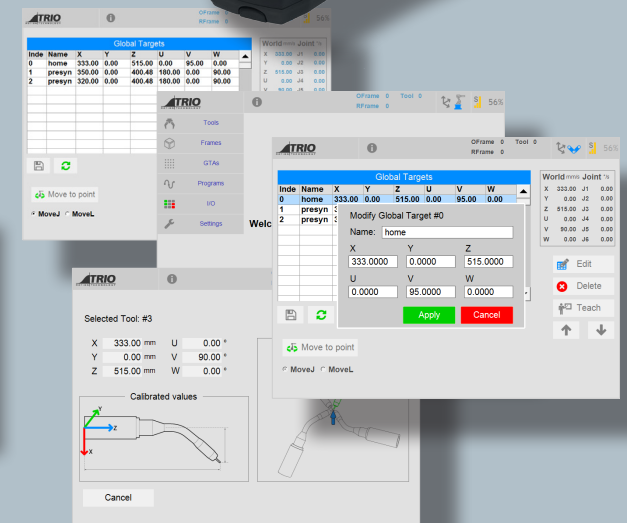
TRIO

OFrame 0
RFrame 0

56%

Global Targets

| Inde | Name | X | Y | Z | U | V | W |
|---|---|---|---|---|---|---|---|
| 0 | home | 333.00 | 0.00 | 515.00 | 0.00 | 95.00 | 0.00 |
| 1 | presyn | 350.00 | 0.00 | 400.48 | 180.00 | 0.00 | 90.00 |
| 2 | presyn | 320.00 | 0.00 | 400.48 | 180.00 | 0.00 | 90.00 |

World mm/s Joint °/s

Move to point

MoveJ MoveL

TRIO

OFrame 0 Tool 0
RFrame 0

56%

Tools
Frames
GTAs
Programs
I/O
Settings

Welc

TRIO

OFrame 0 Tool 0
RFrame 0

56%

Global Targets

| Inde | Name | X | Y | Z | U | V | W |
|---|---|---|---|---|---|---|---|
| 0 | home | 333.00 | 0.00 | 515.00 | 0.00 | 95.00 | 0.00 |
| 1 | presyn | | | | | | |
| 2 | presyn | | | | | | |

Modify Global Target #0

Name: home

X 333.0000
Y 0.0000
Z 515.0000
U 0.0000
V 95.0000
W 0.0000

Apply
Cancel

World mm/s Joint °/s
X 333.00 J1 0.00
Y 0.00 J2 0.00
Z 515.00 J3 0.00
U 0.00 J4 0.00
V 90.00 J5 0.00
W 0.00 J6 0.00

Edit
Delete
Teach

Move to point

MoveJ MoveL

TRIO

Selected Tool: #3

X 333.00 mm
Y 0.00 mm
Z 515.00 mm
U 0.00 °
V 90.00 °
W 0.00 °

Calibrated values

Y
Z
X

Cancel